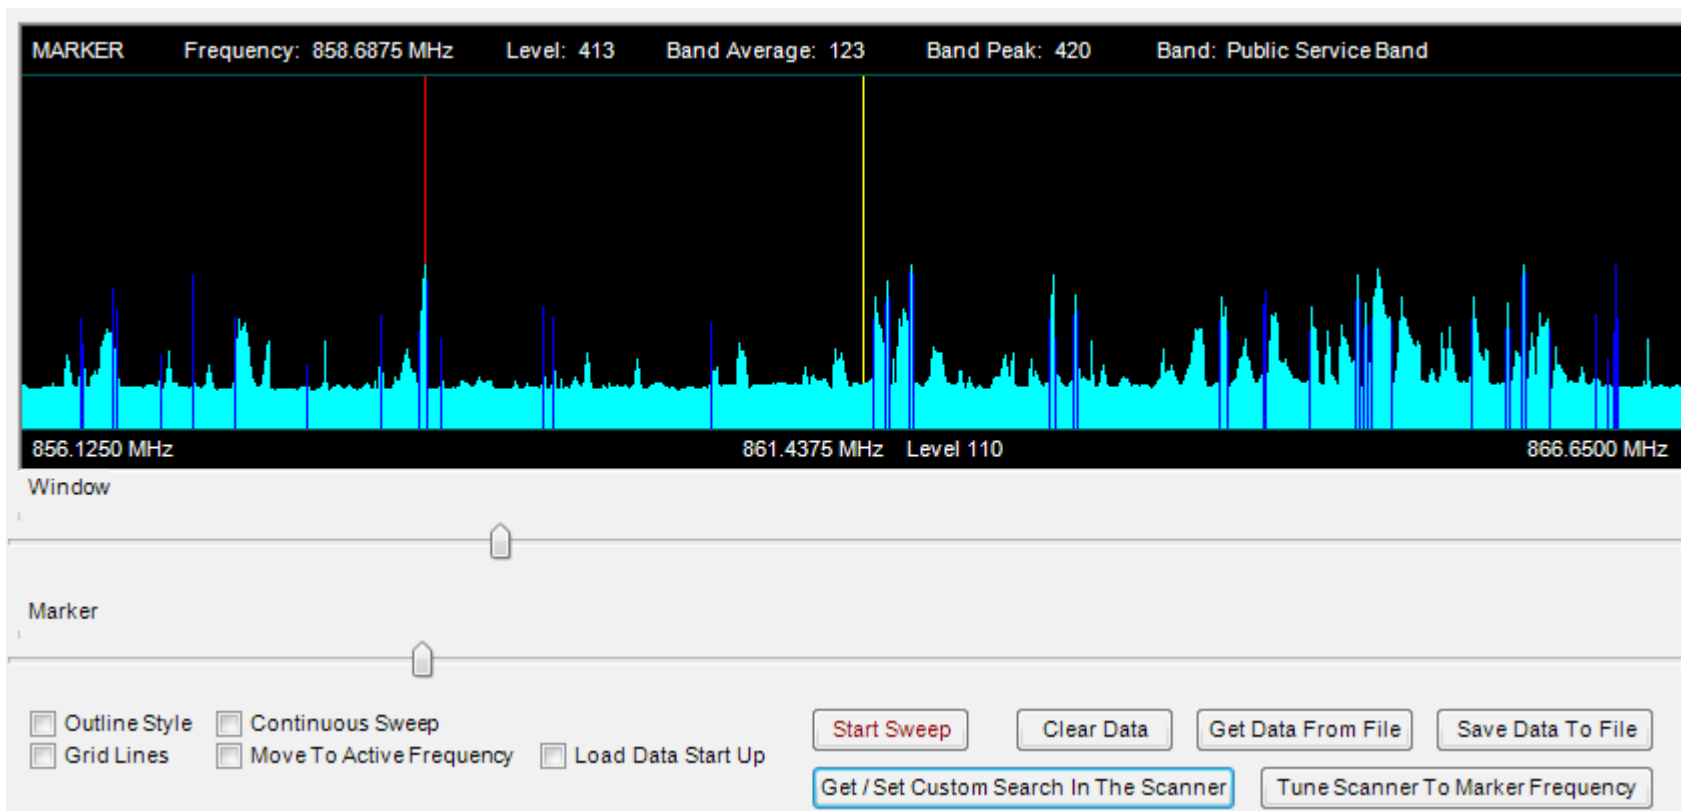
MARKER Frequency: 858.6875 MHz Level: 413 Band Average: 123 Band Peak: 420 Band: Public Service Band

856.1250 MHz 861.4375 MHz Level 110 866.6500 MHz

Window

Marker

Outline Style
Grid Lines
Continuous Sweep
Move To Active Frequency
Load Data Start Up

Start Sweep
Clear Data
Get Data From File
Save Data To File
Get / Set Custom Search In The Scanner
Tune Scanner To Marker Frequency